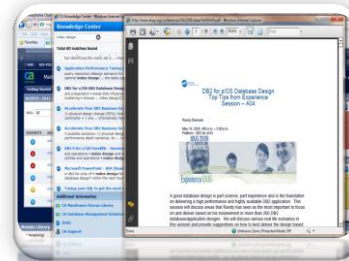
Knowledge Center

Favorites

index design

Total 80 matches found

Application Performance Tuning

DB2 for z/OS Database Design

Accelerate Your DB2 Business Ser

Accelerate Your DB2 Business Ser

DB2 9 for z/OS PureXML - Narrow

Microsoft PowerPoint - 404 Share

Tuning your SQL to get the most

Additional Information

CA Mainframe Chorus Library

CA Database Management Solutions

DB2 for z/OS Database Design
Top Tips from Experience
Session – A04

Randy Bearden

May 15, 2006 · 4:00 p.m. – 5:00 p.m.

Platform: DB2 for z/OS

A good database design is part science, part experience and is the foundation on delivering a high performance and highly available DB2 application. This session will discuss areas that Randy has seen as the most important to focus on and deliver based on his involvement in more than 300 DB2 database/application designs.